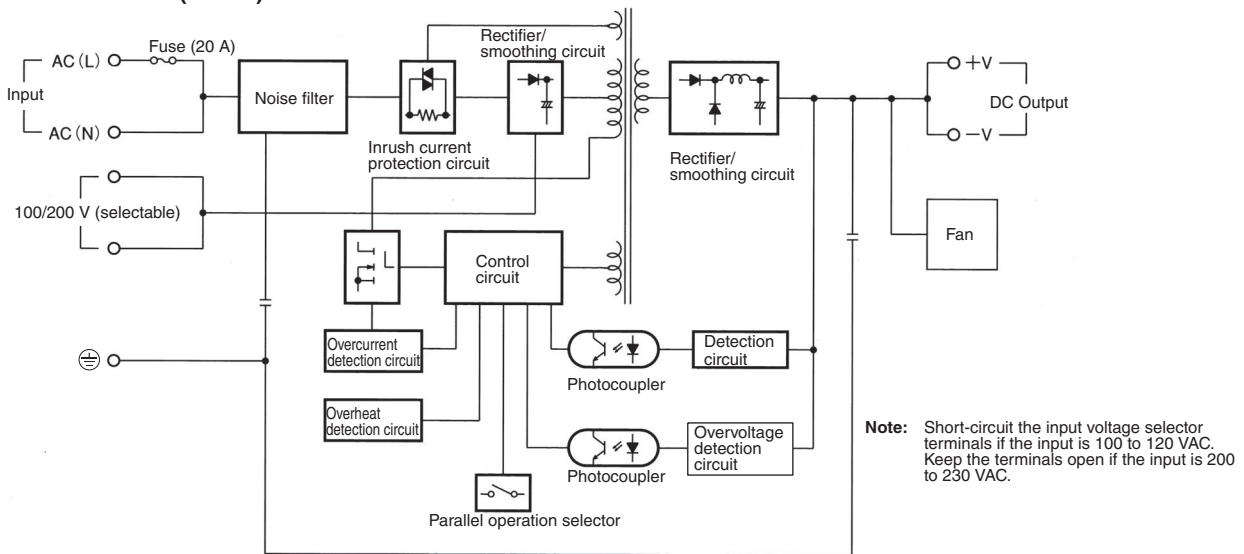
Input

AC (L)

AC (N)

Fuse (20 A)

Noise filter

Inrush current protection circuit

Rectifier/ smoothing circuit

Rectifier/ smoothing circuit

+V

−V

DC Output

100/200 V (selectable)

Fan

Control circuit

Overcurrent detection circuit

Detection circuit

Photocoupler

Overheat detection circuit

Overvoltage detection circuit

Photocoupler

Parallel operation selector

**Note:** Short-circuit the input voltage selector terminals if the input is 100 to 120 VAC. Keep the terminals open if the input is 200 to 230 VAC.